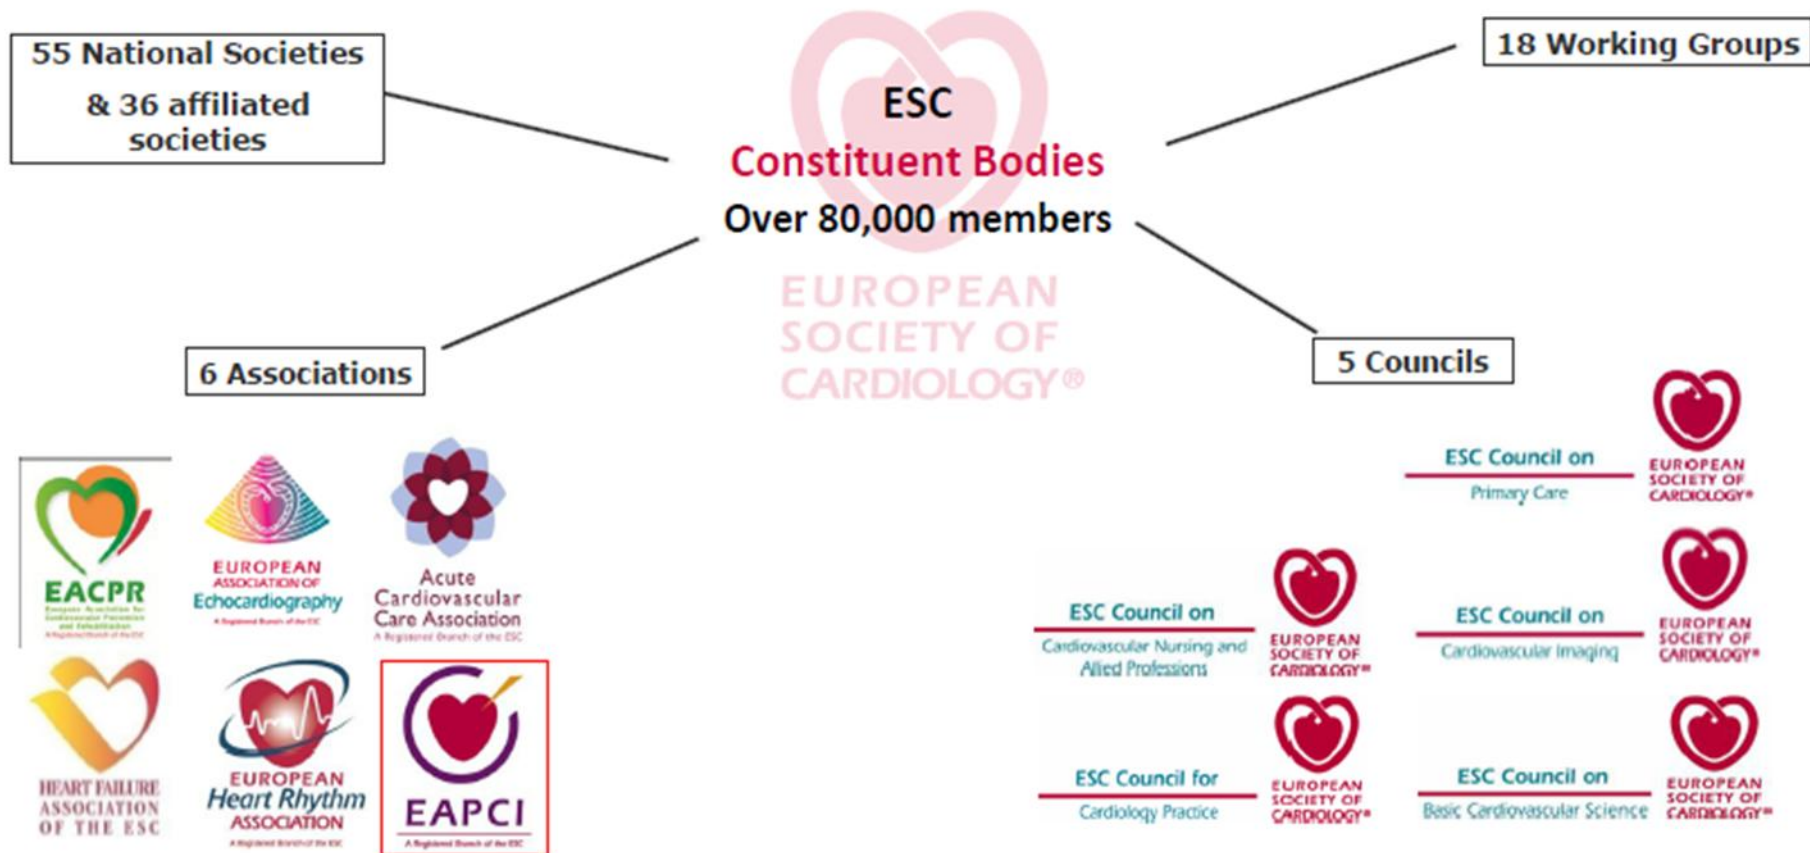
55 National Societies
& 36 affiliated societies

ESC
Constituent Bodies
Over 80,000 members

EUROPEAN SOCIETY OF CARDIOLOGY®

18 Working Groups

6 Associations

5 Councils

EACPR
European Association for Cardiovascular Prevention and Rehabilitation
A Registered Branch of the ESC

EUROPEAN ASSOCIATION OF Echocardiography
A Registered Branch of the ESC

Acute Cardiovascular Care Association
A Registered Branch of the ESC

HEART FAILURE ASSOCIATION OF THE ESC

EUROPEAN Heart Rhythm ASSOCIATION
A Registered Branch of the ESC

EAPCI
A Registered Branch of the ESC

ESC Council on
Primary Care
EUROPEAN SOCIETY OF CARDIOLOGY®

ESC Council on
Cardiovascular Nursing and Allied Professions
EUROPEAN SOCIETY OF CARDIOLOGY®

ESC Council on
Cardiovascular Imaging
EUROPEAN SOCIETY OF CARDIOLOGY®

ESC Council for
Cardiology Practice
EUROPEAN SOCIETY OF CARDIOLOGY®

ESC Council on
Basic Cardiovascular Science
EUROPEAN SOCIETY OF CARDIOLOGY®